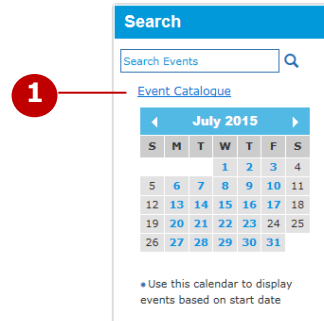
Search

Search Events

1

Event Catalogue

July 2015

| S | M | T | W | T | F | S |
|---|---|---|---|---|---|---|
| | | | 1 | 2 | 3 | 4 |
| 5 | 6 | 7 | 8 | 9 | 10 | 11 |
| 12 | 13 | 14 | 15 | 16 | 17 | 18 |
| 19 | 20 | 21 | 22 | 23 | 24 | 25 |
| 26 | 27 | 28 | 29 | 30 | 31 | |

• Use this calendar to display events based on start date